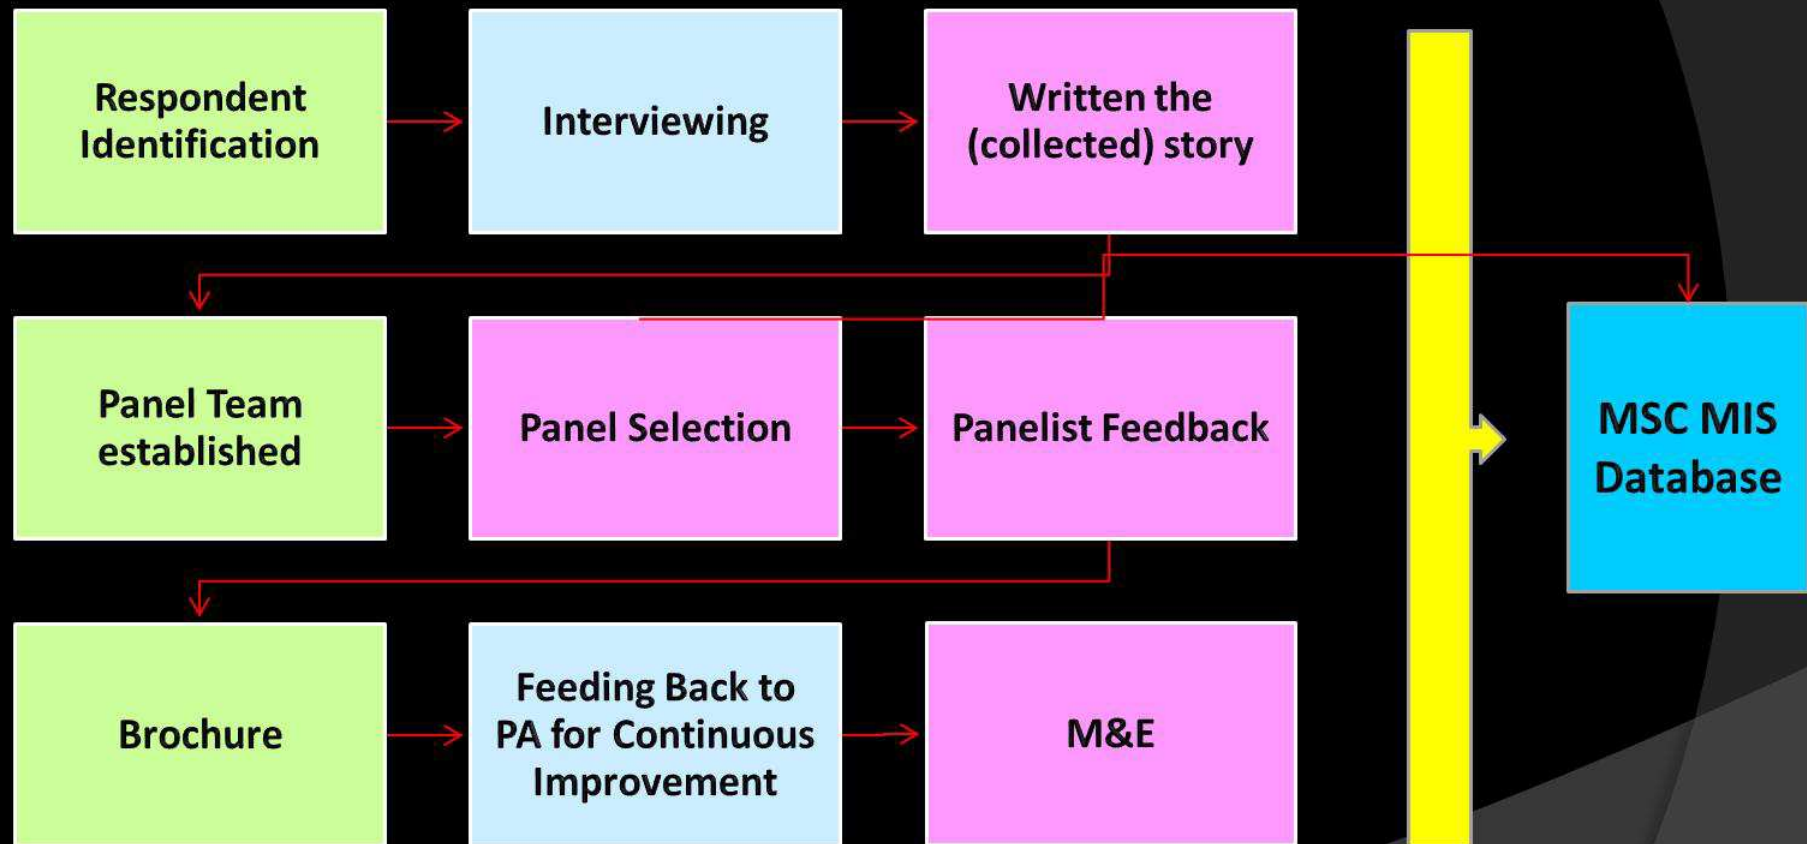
Respondent Identification

Interviewing

Written the (collected) story

Panel Team established

Panel Selection

Panelist Feedback

Brochure

Feeding Back to PA for Continuous Improvement

M&E

MSC MIS Database